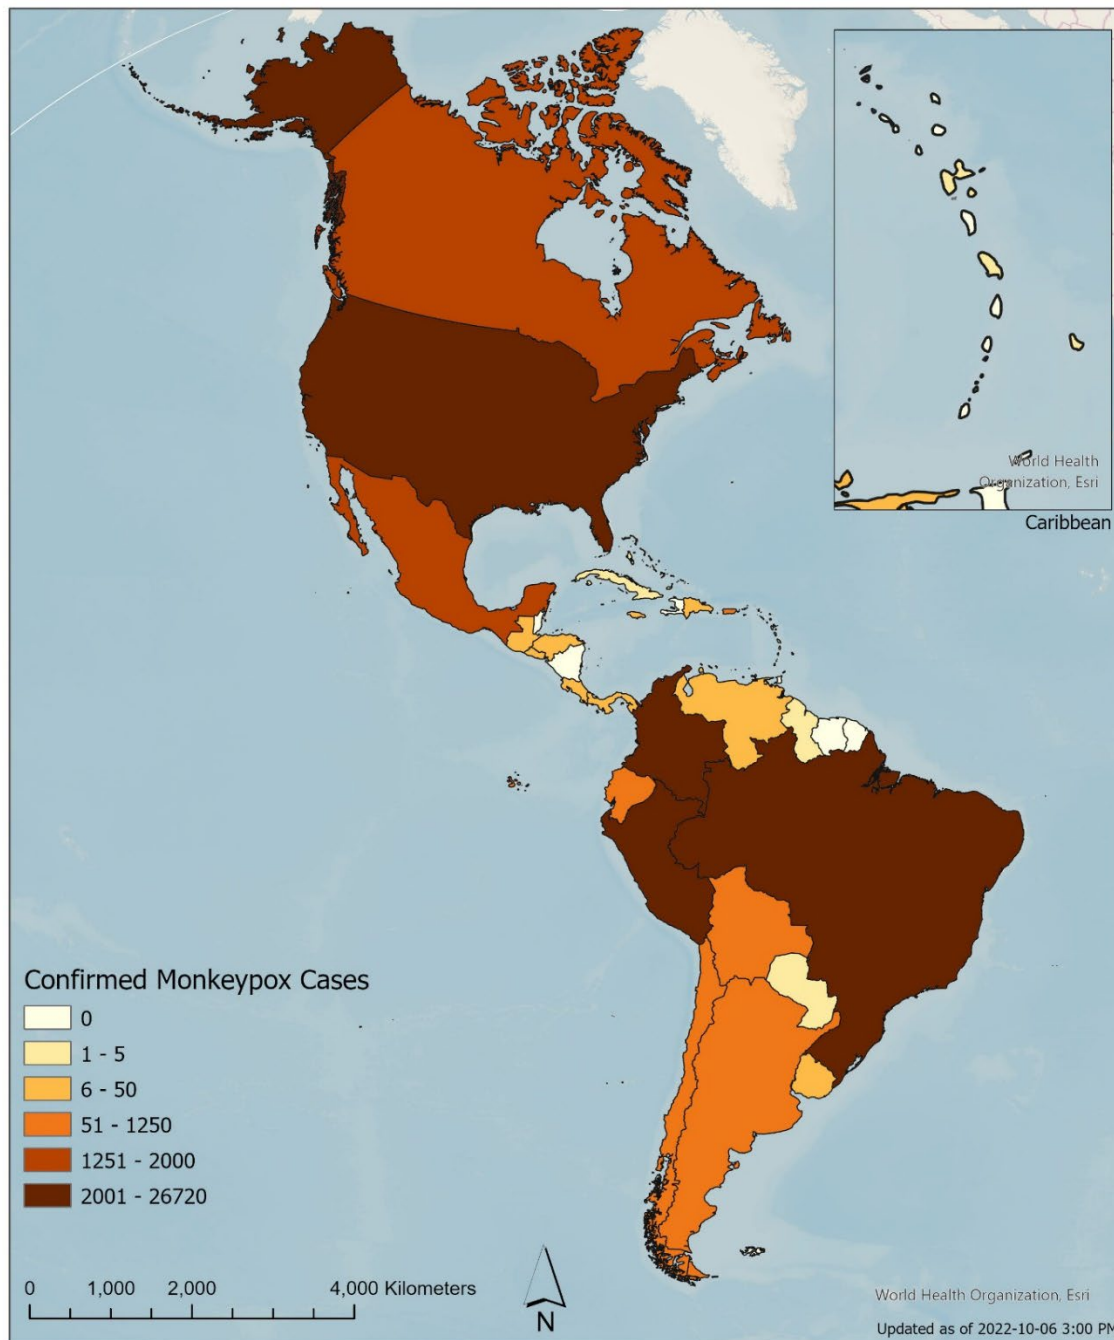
World Health Organization, Esri

Caribbean

Confirmed Monkeypox Cases
0
1 - 5
6 - 50
51 - 1250
1251 - 2000
2001 - 26720

0 1,000 2,000 4,000 Kilometers

N

World Health Organization, Esri

Updated as of 2022-10-06 3:00 PM